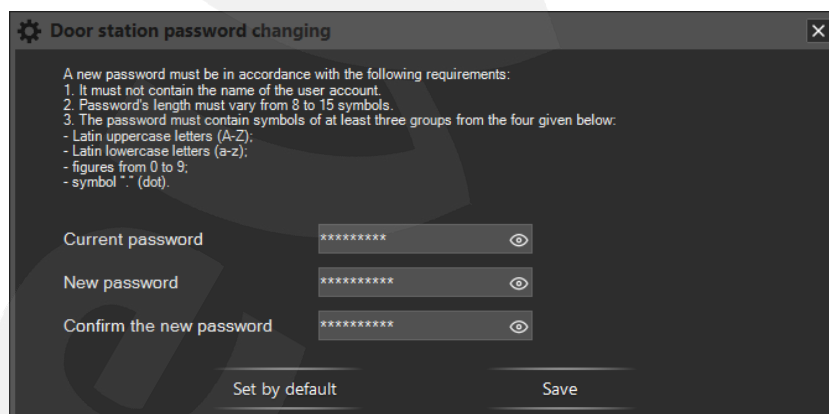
Door station password changing

A new password must be in accordance with the following requirements:
1. It must not contain the name of the user account.
2. Password's length must vary from 8 to 15 symbols.
3. The password must contain symbols of at least three groups from the four given below:
- Latin uppercase letters (A-Z);
- Latin lowercase letters (a-z);
- figures from 0 to 9;
- symbol "." (dot).

Current password *********

New password **********

Confirm the new password **********

Set by default

Save